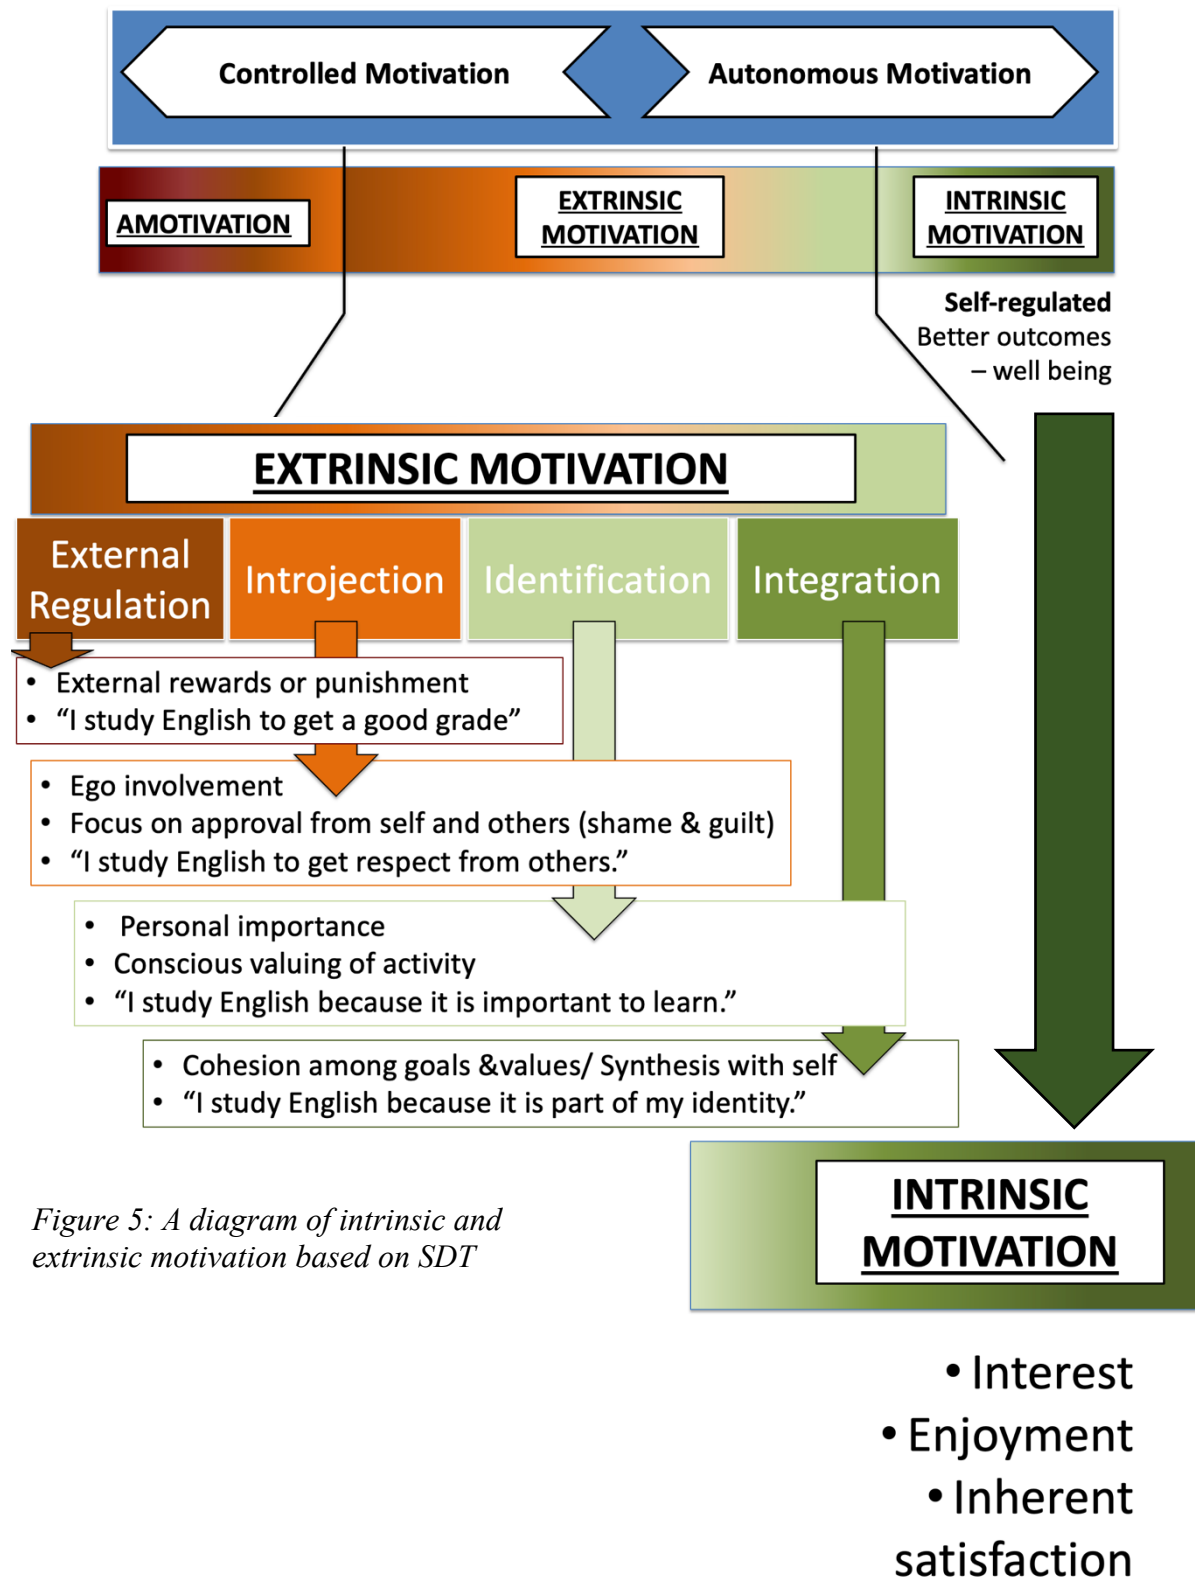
Controlled Motivation

Autonomous Motivation

AMOTIVATION

EXTRINSIC MOTIVATION

INTRINSIC MOTIVATION

Self-regulated
Better outcomes – well being

EXTRINSIC MOTIVATION

External Regulation

Introjection

Identification

Integration

• External rewards or punishment
• "I study English to get a good grade"

• Ego involvement
• Focus on approval from self and others (shame & guilt)
• "I study English to get respect from others."

• Personal importance
• Conscious valuing of activity
• "I study English because it is important to learn."

• Cohesion among goals &values/ Synthesis with self
• "I study English because it is part of my identity."

INTRINSIC MOTIVATION

Figure 5: A diagram of intrinsic and extrinsic motivation based on SDT

• Interest
• Enjoyment
• Inherent satisfaction